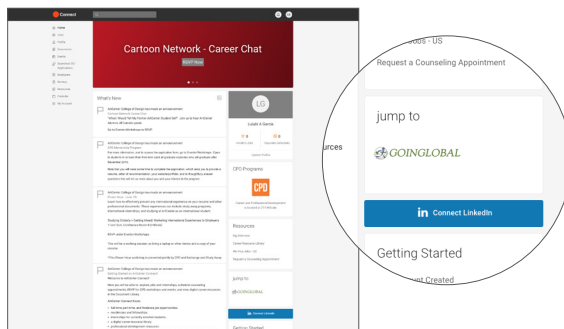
Connect

Cartoon Network - Career Chat

RSVP Now

What's New

CPD Programs

CPD

Resources

jump to

GOINGLOBAL

Connect LinkedIn

Getting Started

urces

Request a Counseling Appointment

jump to

GOINGLOBAL

in Connect LinkedIn

Getting Started